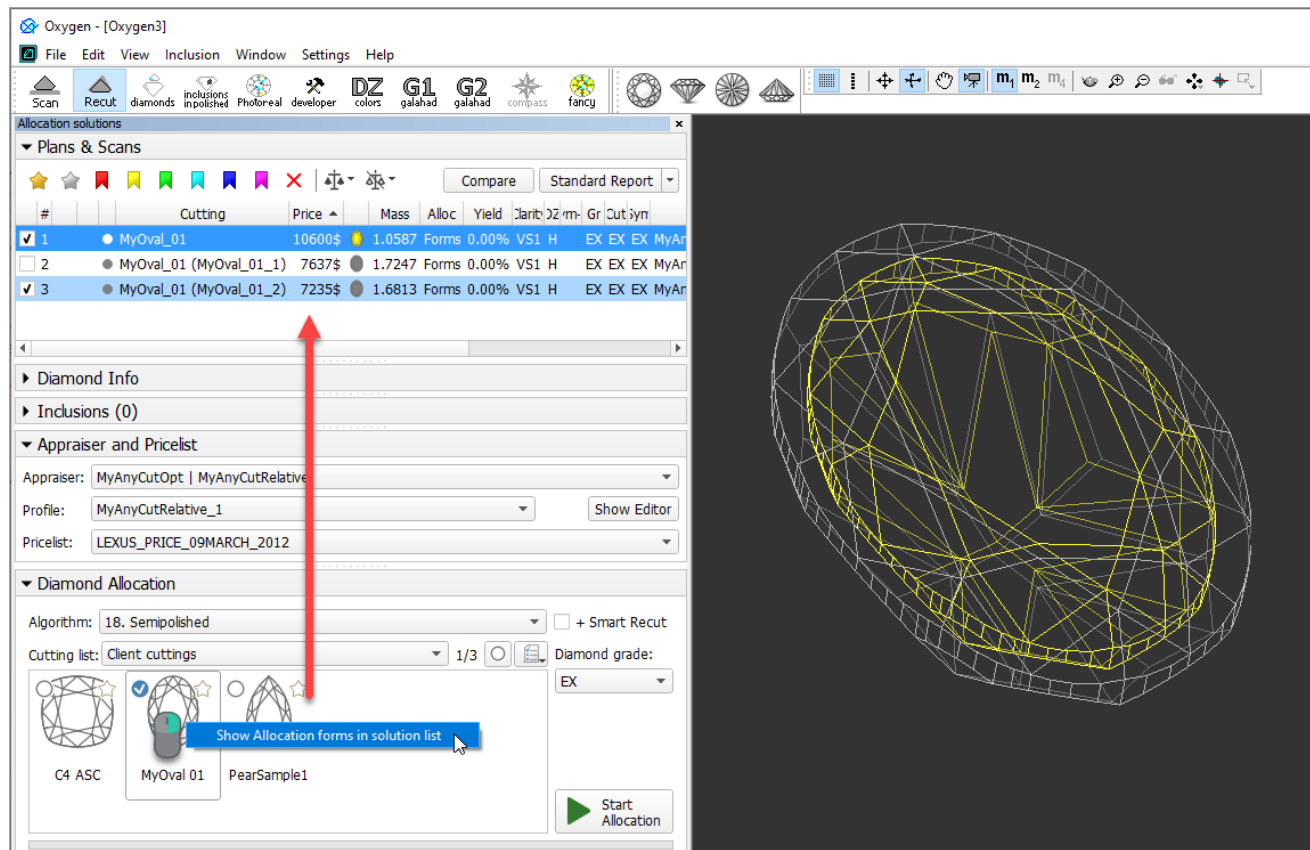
Oxygen - [Oxygen3]

File Edit View Inclusion Window Settings Help

Scan Recut diamonds inclusions inpolished Photoreal developer DZ colors G1 galahad G2 galahad compass fancy

$m_1$ $m_2$ $m_4$

Allocation solutions

Plans & Scans

Compare Standard Report

| # | Cutting | Price | | Mass | Alloc | Yield | Clarity | DZ | Frm | Gr | Cut | Sym |
|---|---|---|---|---|---|---|---|---|---|---|---|---|
| 1 | MyOval_01 | 10600$ | | 1.0587 | Forms | 0.00% | VS1 | H | | EX | EX | MyAn |
| 2 | MyOval_01 (MyOval_01_1) | 7637$ | | 1.7247 | Forms | 0.00% | VS1 | H | | EX | EX | MyAn |
| 3 | MyOval_01 (MyOval_01_2) | 7235$ | | 1.6813 | Forms | 0.00% | VS1 | H | | EX | EX | MyAn |

Diamond Info

Inclusions (0)

Appraiser and Pricelist

Appraiser: MyAnyCutOpt | MyAnyCutRelative

Profile: MyAnyCutRelative_1

Show Editor

Pricelist: LEXUS_PRICE_09MARCH_2012

Diamond Allocation

Algorithm: 18. Semipolished

+ Smart Recut

Cutting list: Client cuttings 1/3

Diamond grade:

EX

Show Allocation forms in solution list

C4 ASC MyOval 01 PearSample1

Start Allocation